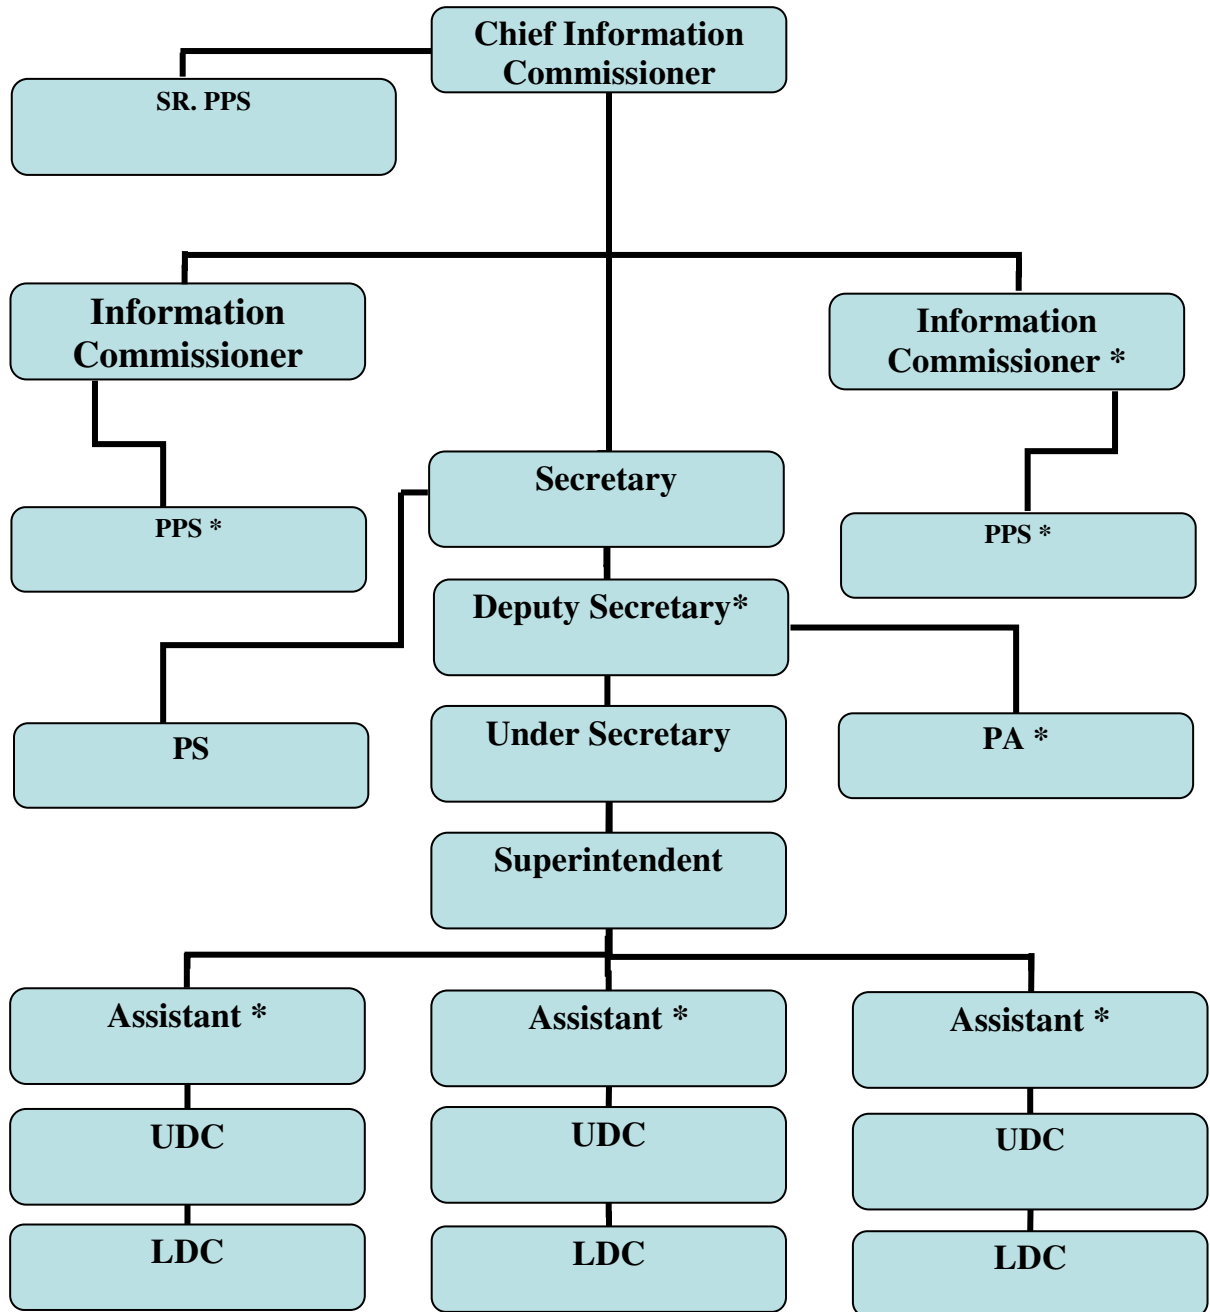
Chief Information Commissioner

SR. PPS

Information Commissioner

Information Commissioner *

Secretary

PPS *

PPS *

Deputy Secretary*

PS

Under Secretary

PA *

Superintendent

Assistant *

Assistant *

Assistant *

UDC

UDC

UDC

LDC

LDC

LDC